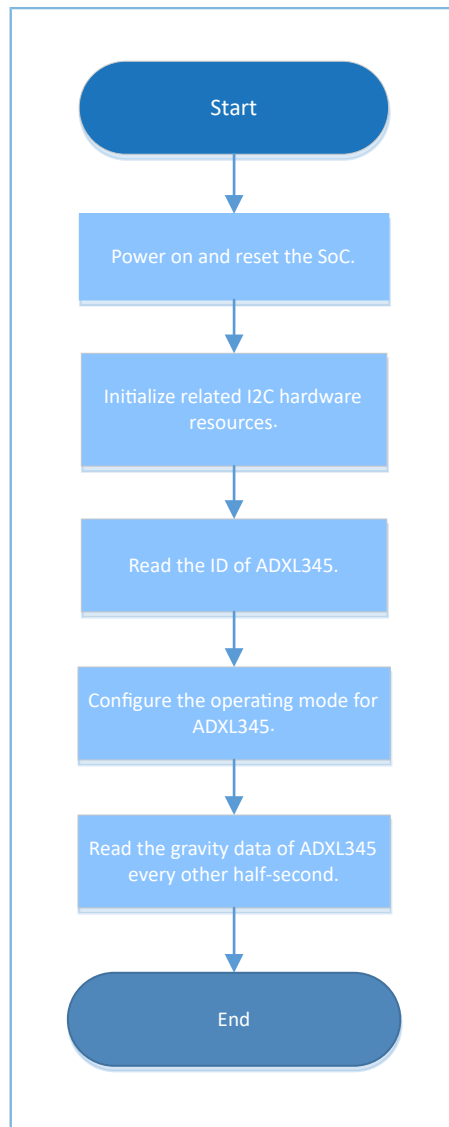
Start

Power on and reset the SoC.

Initialize related I2C hardware resources.

Read the ID of ADXL345.

Configure the operating mode for ADXL345.

Read the gravity data of ADXL345 every other half-second.

End